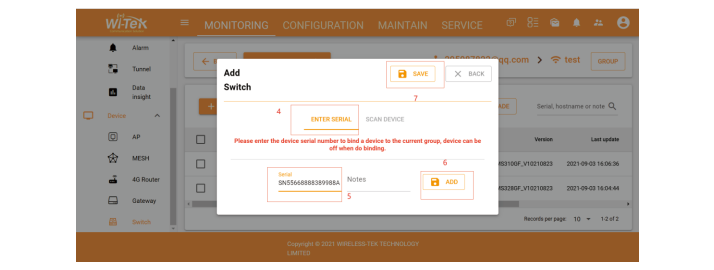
Wi-Tek
MONITORING CONFIGURATION MAINTAIN SERVICE
Alarm
Tunnel
Data insight
Device
AP
MESH
4G Router
Gateway
Switch
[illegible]qq.com > test
GROUP
Serial, hostname or note
Version
Last update
S3100F_V10210823
2021-09-03 16:06:36
S328GF_V10210823
2021-09-03 16:04:44
Records per page: 10 1-2 of 2
Add Switch
SAVE
BACK
7
4
ENTER SERIAL
SCAN DEVICE
Please enter the device serial number to bind a device to the current group, device can be off when do binding.
6
Serial
SN5566888389988A
Notes
ADD
5
Copyright © 2021 WIRELESS-TEK TECHNOLOGY LIMITED